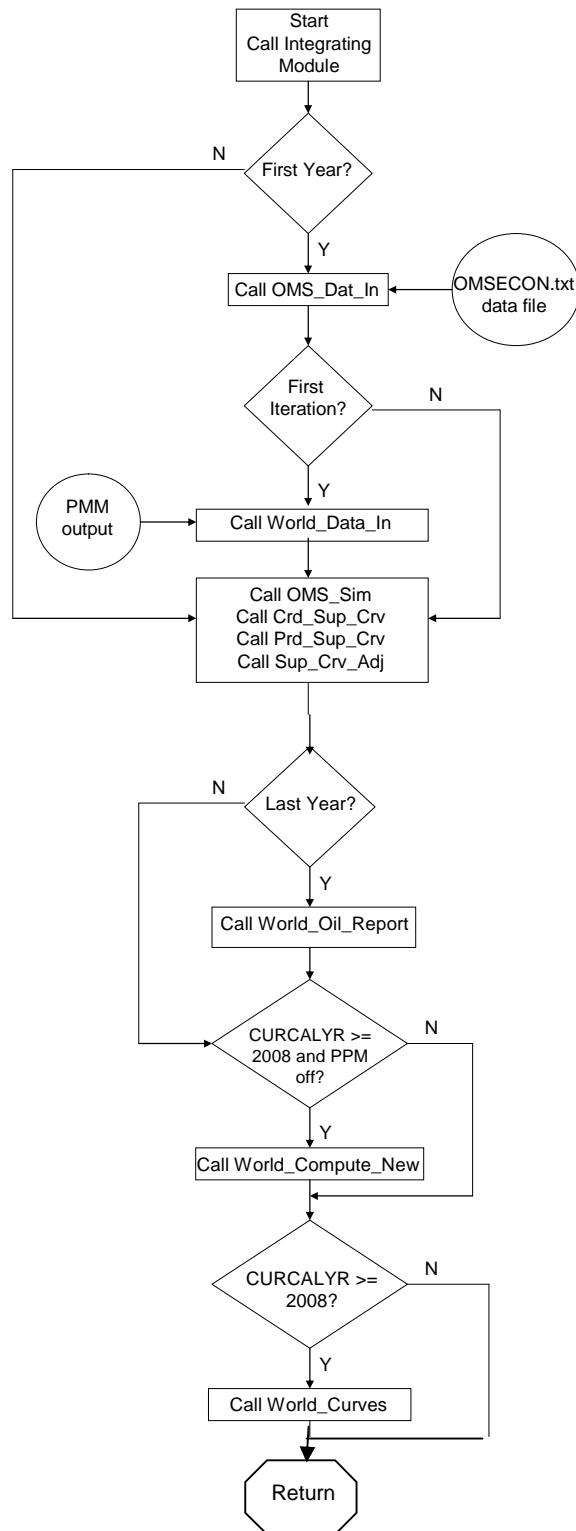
Start
Call Integrating Module

First Year?

N

Y

Call OMS_Dat_In

OMSECON.txt data file

First Iteration?

N

Y

PMM output

Call World_Data_In

Call OMS_Sim
Call Crd_Sup_Crv
Call Prd_Sup_Crv
Call Sup_Crv_Adj

Last Year?

N

Y

Call World_Oil_Report

CURCALYR >= 2008 and PPM off?

N

Y

Call World_Compute_New

CURCALYR >= 2008?

N

Y

Call World_Curves

Return